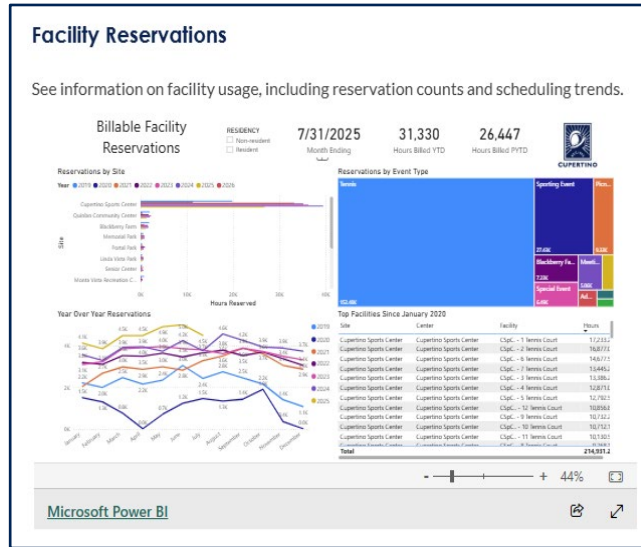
Facility Reservations

See information on facility usage, including reservation counts and scheduling trends.

Billable Facility Reservations

RESIDENCY
Non-resident
Resident

7/31/2025
Month Ending

31,330
Hours Billed YTD

26,447
Hours Billed PYTD

CUPERTINO

Reservations by Site

Year 2019 2020 2021 2022 2023 2024 2025 2026

Cupertino Sports Center
Quinlan Community Center
Blackberry Farm
Memorial Park
Portal Park
Linda Vista Park
Senior Center
Monta Vista Recreation C...

Site

0K 10K 20K 30K 40K
Hours Reserved

Reservations by Event Type

Tennis
Sporting Event
Pick...
Blackberry Fa...
Meeti...
Special Event
Ad...

Year Over Year Reservations

2019
2020
2021
2022
2023
2024
2025

January February March April May June July August September October November December

Top Facilities Since January 2020

| Site | Center | Facility | Hours |
|---|---|---|---|
| Cupertino Sports Center | Cupertino Sports Center | CSpC - 1 Tennis Court | 17,233 |
| Cupertino Sports Center | Cupertino Sports Center | CSpC - 2 Tennis Court | 16,877 |
| Cupertino Sports Center | Cupertino Sports Center | CSpC - 6 Tennis Court | 14,677 |
| Cupertino Sports Center | Cupertino Sports Center | CSpC - 7 Tennis Court | 13,445 |
| Cupertino Sports Center | Cupertino Sports Center | CSpC - 3 Tennis Court | 13,388 |
| Cupertino Sports Center | Cupertino Sports Center | CSpC - 4 Tennis Court | 12,871 |
| Cupertino Sports Center | Cupertino Sports Center | CSpC - 5 Tennis Court | 12,783 |
| Cupertino Sports Center | Cupertino Sports Center | CSpC - 12 Tennis Court | 10,856 |
| Cupertino Sports Center | Cupertino Sports Center | CSpC - 9 Tennis Court | 10,722 |
| Cupertino Sports Center | Cupertino Sports Center | CSpC - 10 Tennis Court | 10,712 |
| Cupertino Sports Center | Cupertino Sports Center | CSpC - 11 Tennis Court | 10,130 |
| Total | | | 214,931 |

- + 44%

Microsoft Power BI